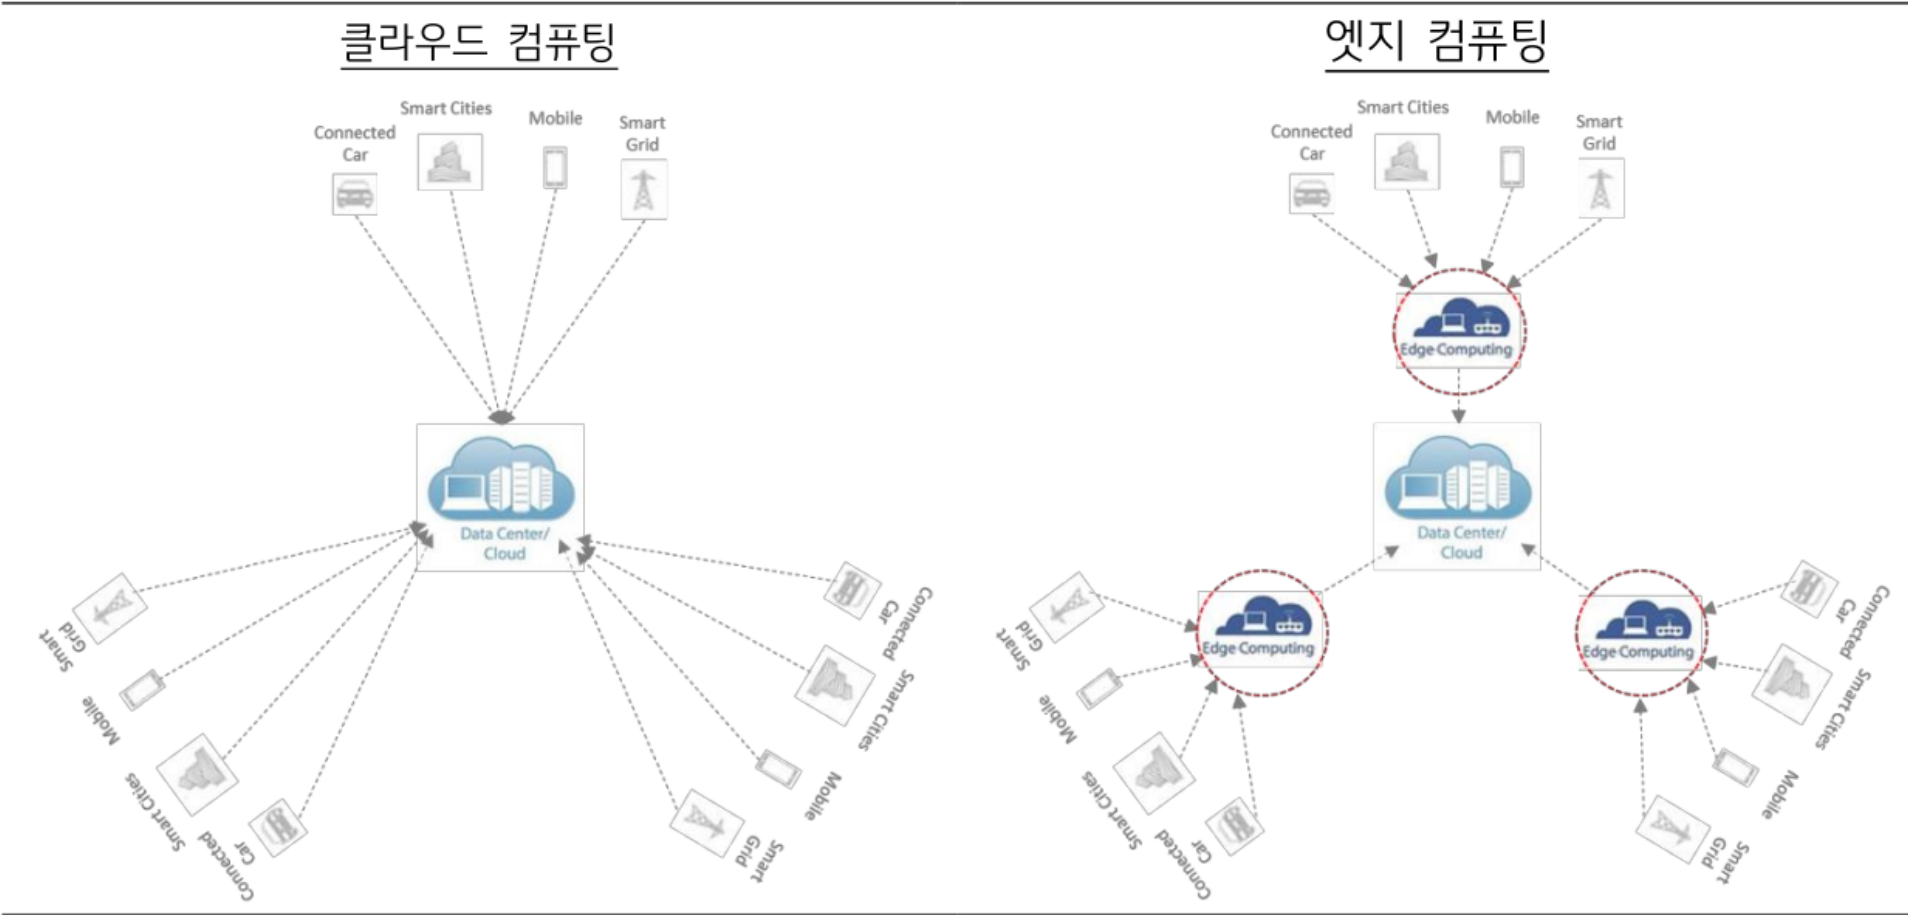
클라우드 컴퓨팅

Connected Car
Smart Cities
Mobile
Smart Grid

Data Center/ Cloud

Smart Grid
Mobile
Smart Cities
Connected Car
Connected Car
Smart Cities
Mobile
Smart Grid

엣지 컴퓨팅

Connected Car
Smart Cities
Mobile
Smart Grid

Edge Computing

Data Center/ Cloud

Edge Computing
Edge Computing

Smart Grid
Mobile
Smart Cities
Connected Car
Connected Car
Smart Cities
Mobile
Smart Grid